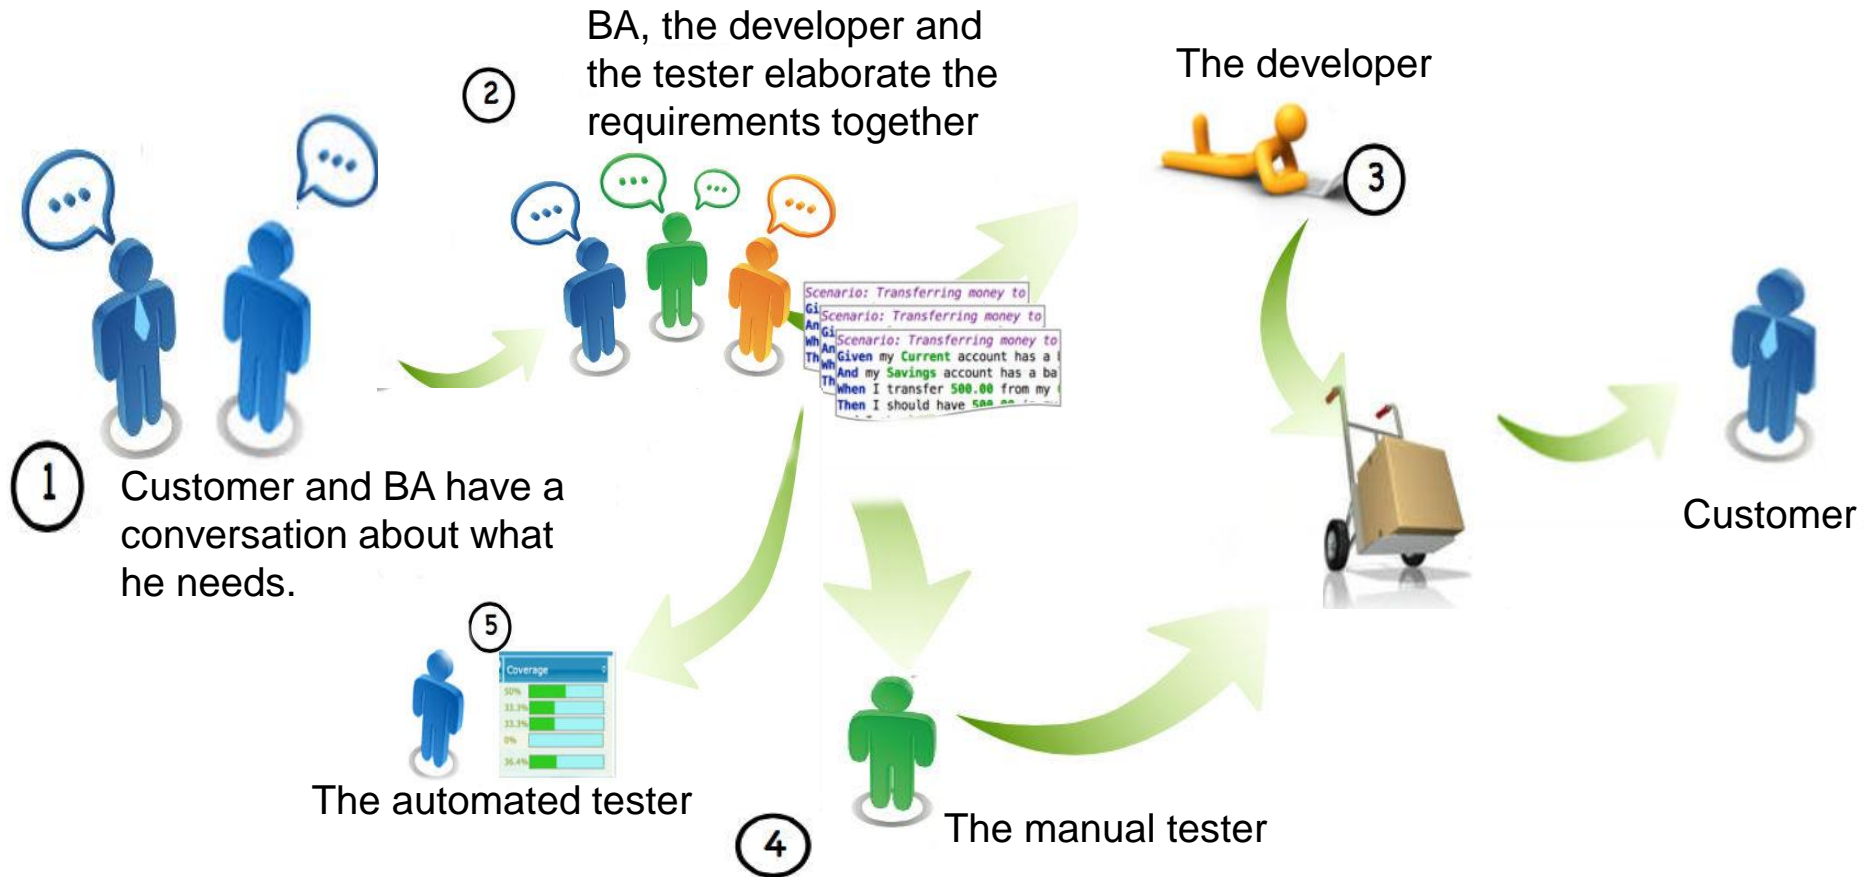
2

BA, the developer and the tester elaborate the requirements together

The developer

3

Scenario: Transferring money to
Gi
An
Wh
Th
Scenario: Transferring money to
Gi
An
Wh
Th
Scenario: Transferring money to
Given my Current account has a
And my Savings account has a ba
When I transfer 500.00 from my
Then I should have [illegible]

1

Customer and BA have a conversation about what he needs.

Customer

5

Coverage
50%
33.3%
33.3%
0%
36.4%

The automated tester

4

The manual tester